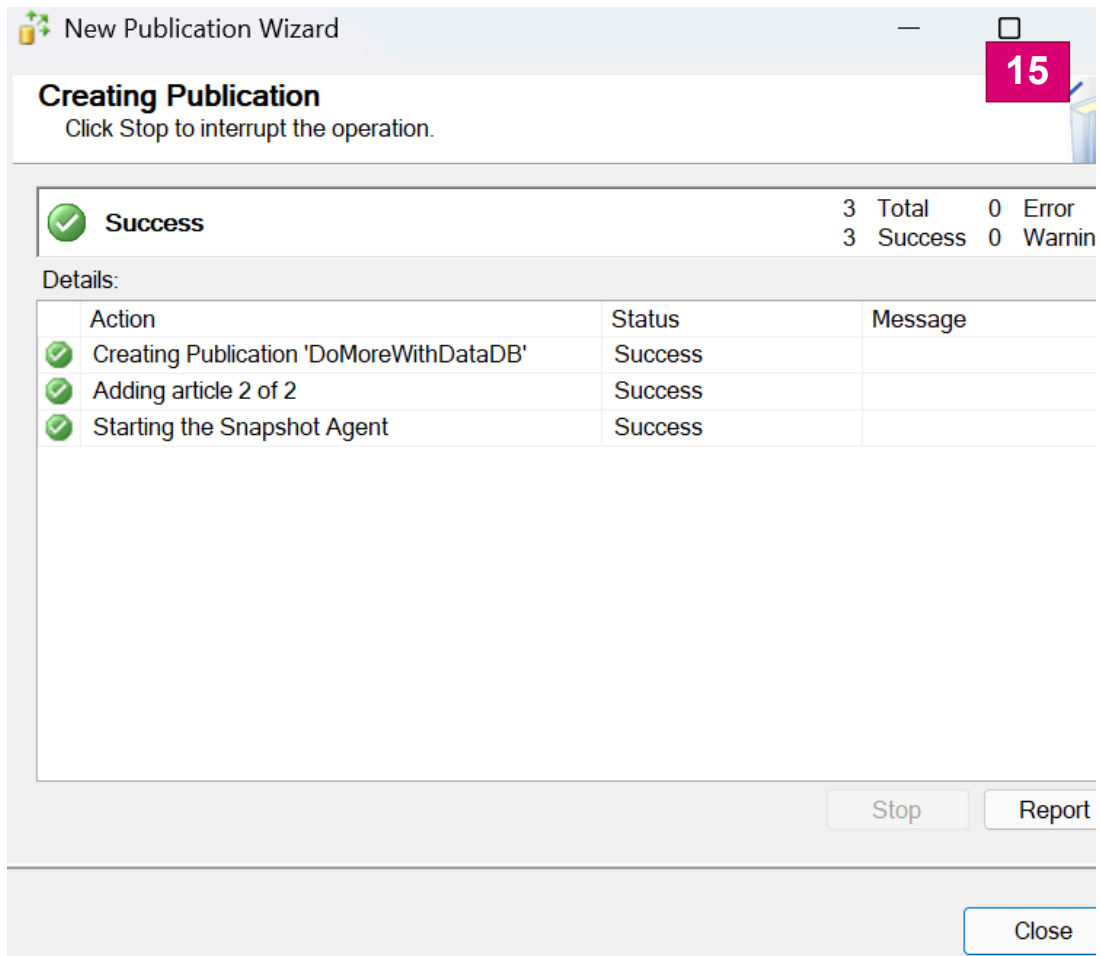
New Publication Wizard

15

Creating Publication

Click Stop to interrupt the operation.

Success

3 Total 0 Error
3 Success 0 Warnin

Details:

| | Action | Status | Message |
|---|---|---|---|
| | Creating Publication 'DoMoreWithDataDB' | Success | |
| | Adding article 2 of 2 | Success | |
| | Starting the Snapshot Agent | Success | |

Stop Report

Close